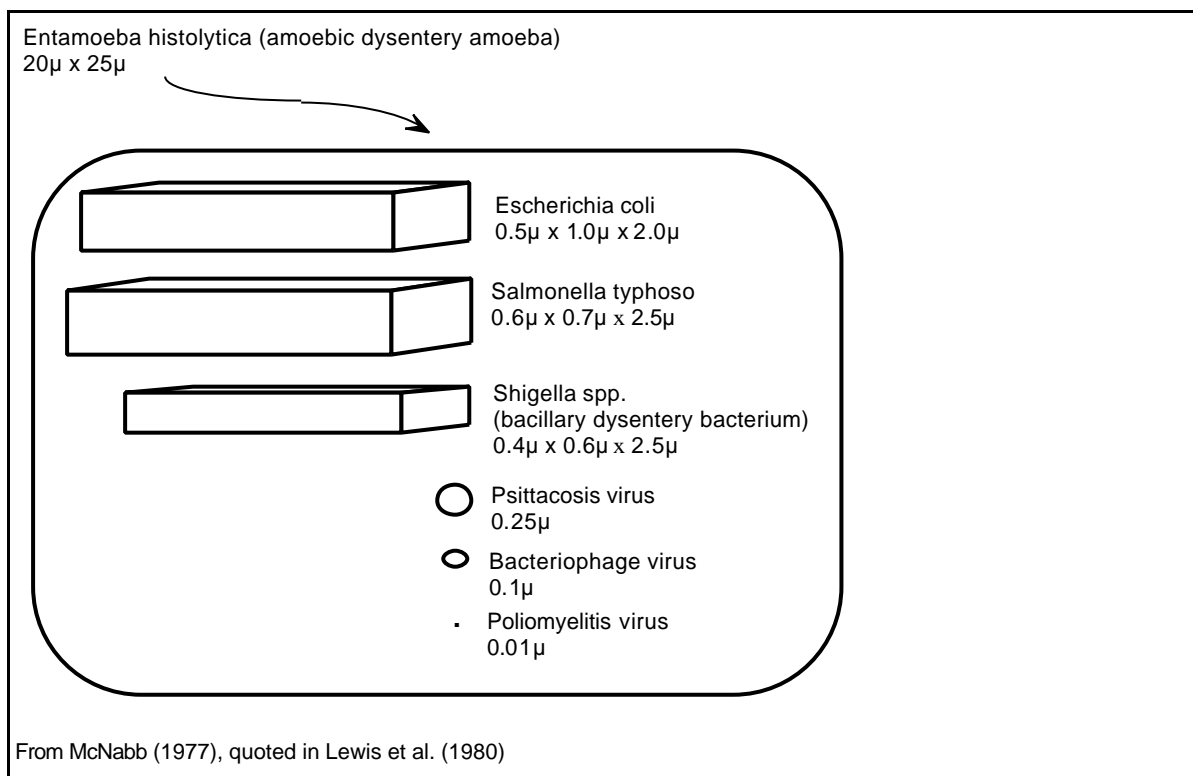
Entamoeba histolytica (amoebic dysentery amoeba)
20μ x 25μ

Escherichia coli
0.5μ x 1.0μ x 2.0μ

Salmonella typhoso
0.6μ x 0.7μ x 2.5μ

Shigella spp.
(bacillary dysentery bacterium)
0.4μ x 0.6μ x 2.5μ

Psittacosis virus
0.25μ

Bacteriophage virus
0.1μ

Poliomyelitis virus
0.01μ

From McNabb (1977), quoted in Lewis et al. (1980)